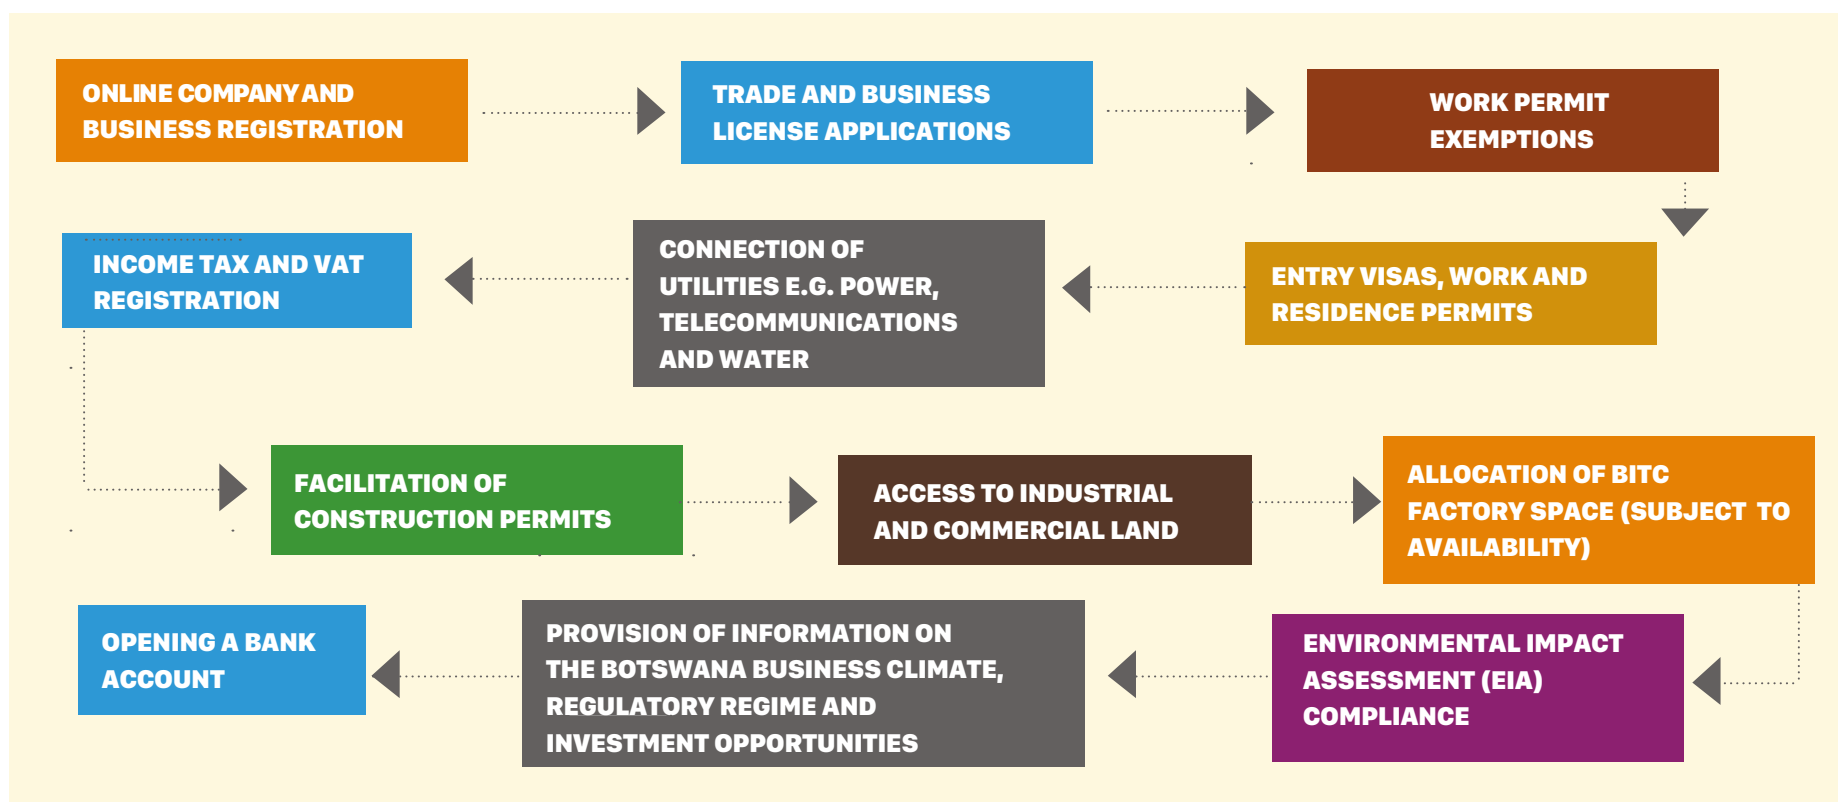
ONLINE COMPANY AND BUSINESS REGISTRATION

TRADE AND BUSINESS LICENSE APPLICATIONS

WORK PERMIT EXEMPTIONS

ENTRY VISAS, WORK AND RESIDENCE PERMITS

CONNECTION OF UTILITIES E.G. POWER, TELECOMMUNICATIONS AND WATER

INCOME TAX AND VAT REGISTRATION

FACILITATION OF CONSTRUCTION PERMITS

ACCESS TO INDUSTRIAL AND COMMERCIAL LAND

ALLOCATION OF BITC FACTORY SPACE (SUBJECT TO AVAILABILITY)

ENVIRONMENTAL IMPACT ASSESSMENT (EIA) COMPLIANCE

PROVISION OF INFORMATION ON THE BOTSWANA BUSINESS CLIMATE, REGULATORY REGIME AND INVESTMENT OPPORTUNITIES

OPENING A BANK ACCOUNT